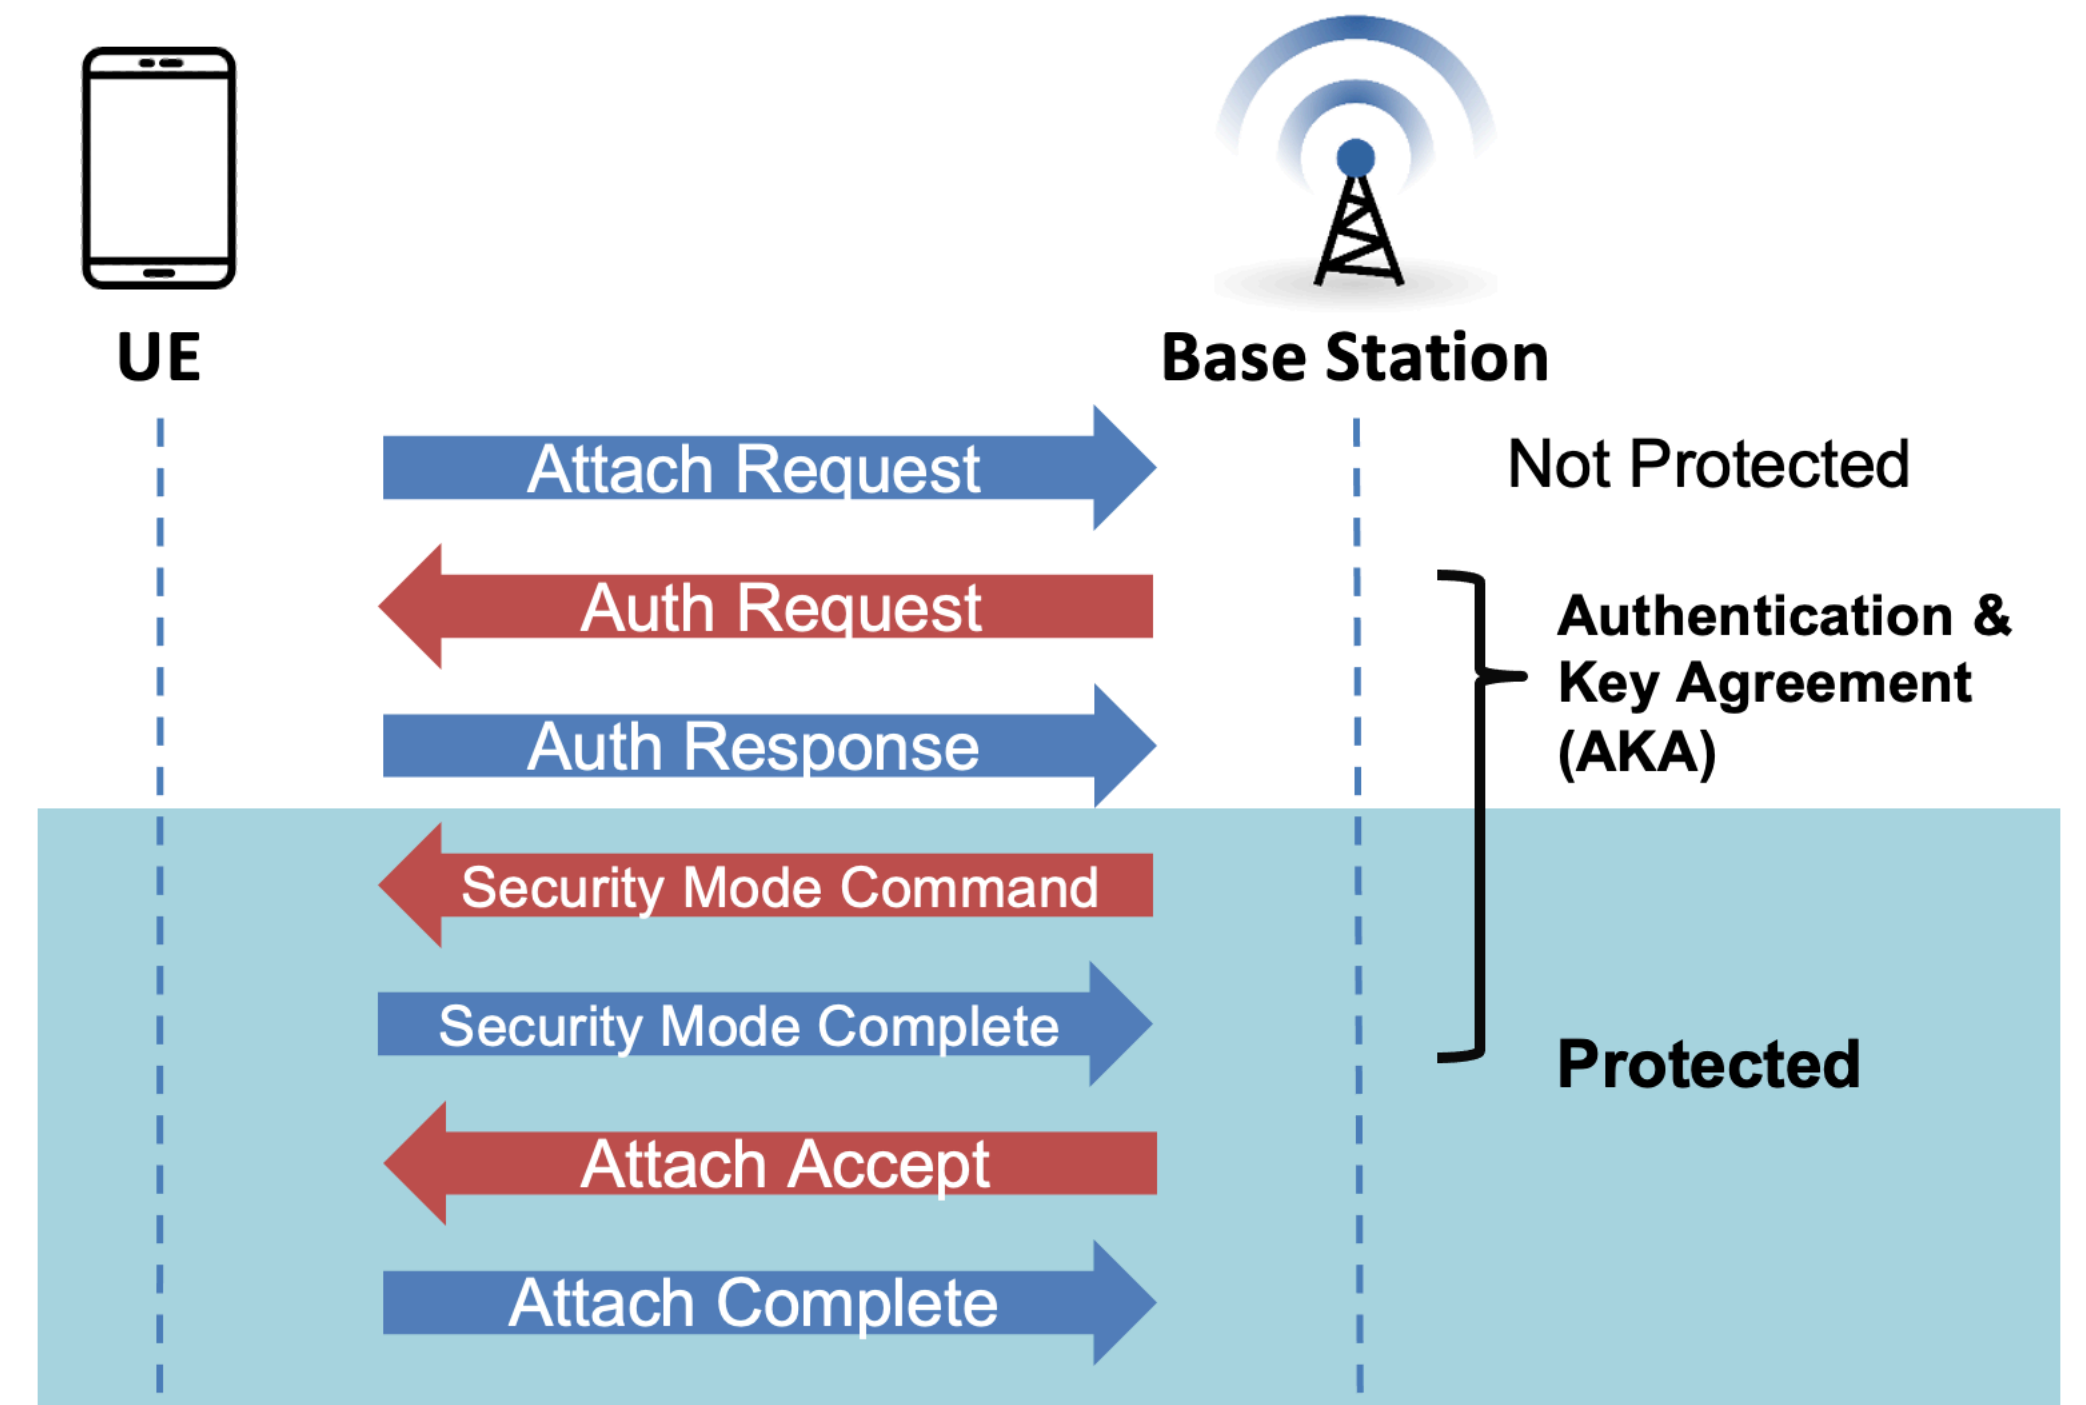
UE

Base Station

Attach Request

Not Protected

Auth Request

Authentication & Key Agreement (AKA)

Auth Response

Security Mode Command

Security Mode Complete

Protected

Attach Accept

Attach Complete